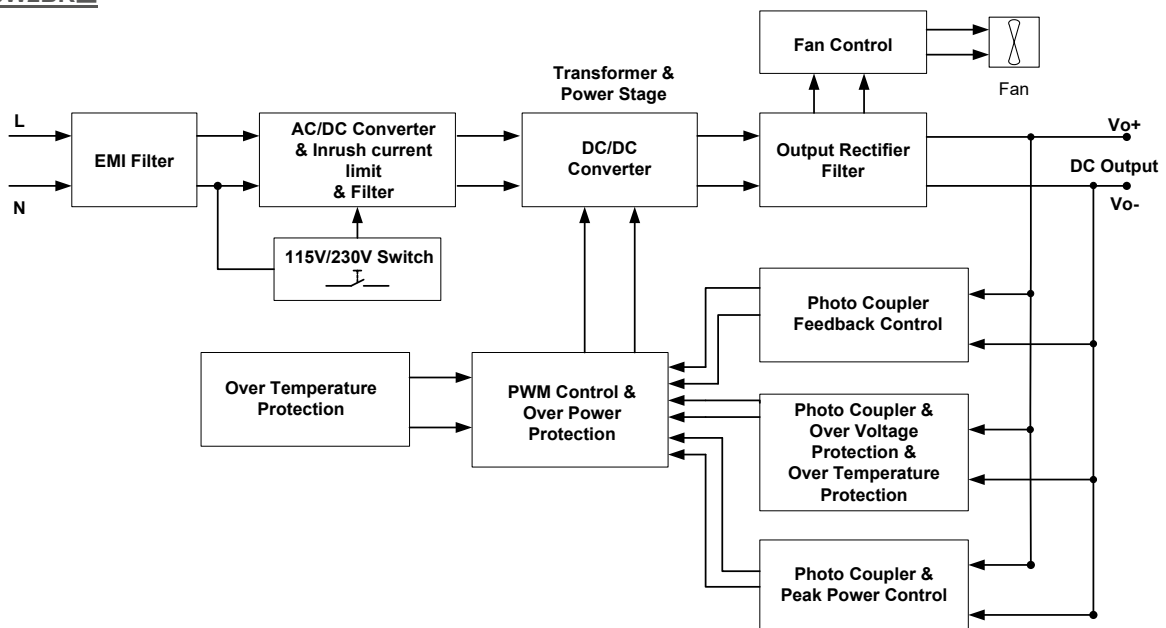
Fan Control

Fan

Transformer & Power Stage

L

N

EMI Filter

AC/DC Converter & Inrush current limit & Filter

DC/DC Converter

Output Rectifier Filter

Vo+

DC Output

Vo-

115V/230V Switch

Photo Coupler Feedback Control

Over Temperature Protection

PWM Control & Over Power Protection

Photo Coupler & Over Voltage Protection & Over Temperature Protection

Photo Coupler & Peak Power Control